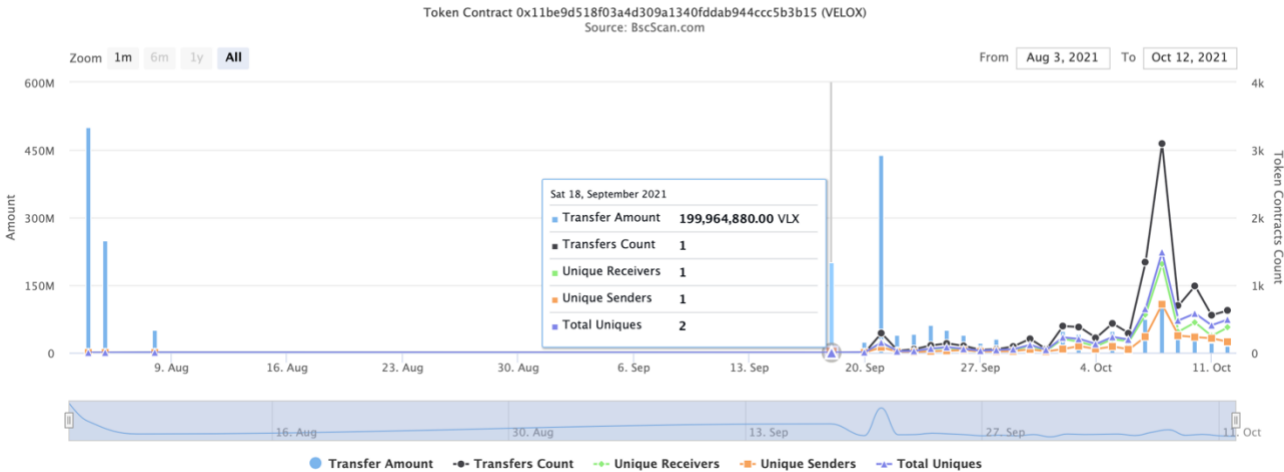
Token Contract 0x11be9d518f03a4d309a1340fddab944ccc5b3b15 (VELOX)
Source: BscScan.com

Zoom 1m 6m 1y All

From Aug 3, 2021 To Oct 12, 2021

600M
450M
300M
150M
0

Amount

4k
3k
2k
1k
0

Token Contracts Count

Sat 18, September 2021
Transfer Amount 199,964,880.00 VLX
Transfers Count 1
Unique Receivers 1
Unique Senders 1
Total Uniques 2

9. Aug 16. Aug 23. Aug 30. Aug 6. Sep 13. Sep 20. Sep 27. Sep 4. Oct 11. Oct

16. Aug 30. Aug 13. Sep 27. Sep 11. Oct

Transfer Amount Transfers Count Unique Receivers Unique Senders Total Uniques